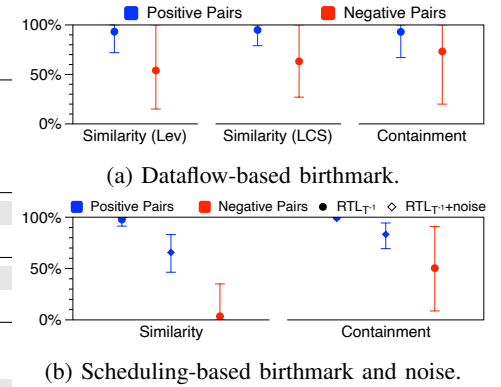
Positive Pairs Negative Pairs

100%

50%

0%

Similarity (Lev) Similarity (LCS) Containment

(a) Dataflow-based birthmark.

Positive Pairs Negative Pairs ● $RTL_{T^{-1}}$ ◇ $RTL_{T^{-1}}$+noise

100%

50%

0%

Similarity Containment

(b) Scheduling-based birthmark and noise.